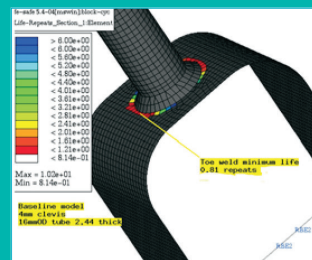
fe-safe 5.4-04[nuvetn]:block-cyc
Life-Repeats_Section_1:Element

> 6.00e+00
< 6.00e+00
< 5.60e+00
< 5.20e+00
< 4.80e+00
< 4.40e+00
< 4.01e+00
< 3.61e+00
< 3.21e+00
< 2.81e+00
< 2.41e+00
< 2.01e+00
< 1.61e+00
< 1.21e+00
< 8.14e-01

Max = 1.02e+01
Min = 8.14e-01

Toe weld minimum life
0.81 repeats

Baseline model
4mm clevis
16mmOD tube 2.44 thick

RBE2
RBE2